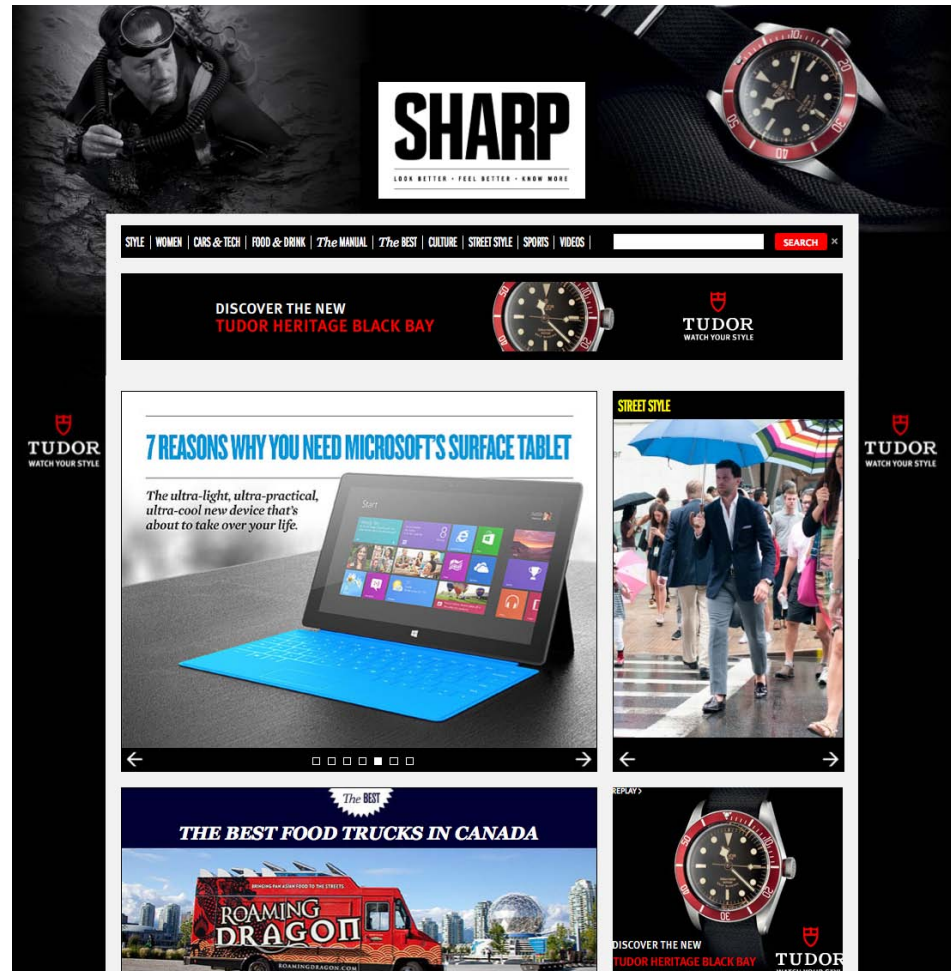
SHARP
LOOK BETTER • FEEL BETTER • KNOW MORE

STYLE | WOMEN | CARS & TECH | FOOD & DRINK | The MANUAL | The BEST | CULTURE | STREET STYLE | SPORTS | VIDEOS | SEARCH ×

DISCOVER THE NEW
TUDOR HERITAGE BLACK BAY
TUDOR
WATCH YOUR STYLE

TUDOR
WATCH YOUR STYLE

TUDOR
WATCH YOUR STYLE

7 REASONS WHY YOU NEED MICROSOFT'S SURFACE TABLET
The ultra-light, ultra-practical, ultra-cool new device that's about to take over your life.

Start

STREET STYLE

The BEST
THE BEST FOOD TRUCKS IN CANADA
ROAMING DRAGON
ROAMINGDRAGON.COM

REPLAY >
DISCOVER THE NEW
TUDOR HERITAGE BLACK BAY
TUDOR
WATCH YOUR STYLE